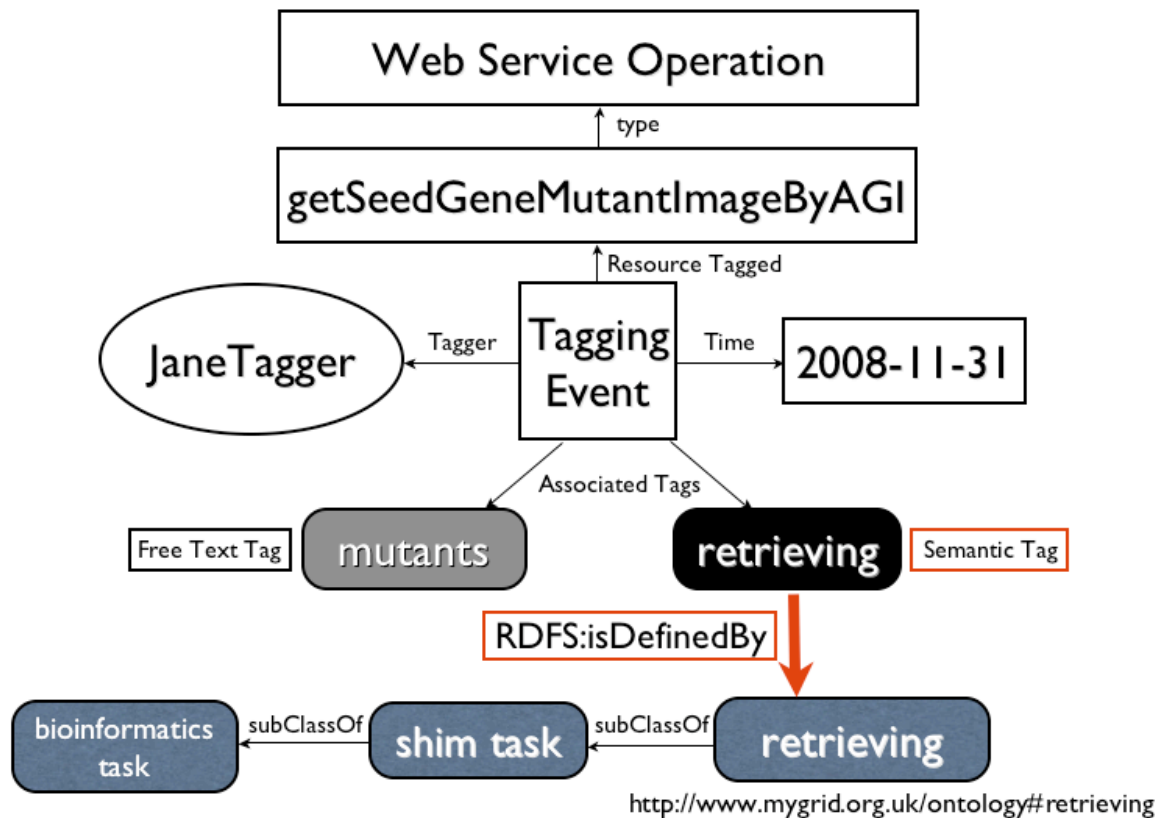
Web Service Operation

type

getSeedGeneMutantImageByAGI

Resource Tagged

JaneTagger

Tagger

Tagging Event

Time

2008-11-31

Associated Tags

Free Text Tag

mutants

retrieving

Semantic Tag

RDFS:isDefinedBy

bioinformatics task

subClassOf

shim task

subClassOf

retrieving

http://www.mygrid.org.uk/ontology#retrieving